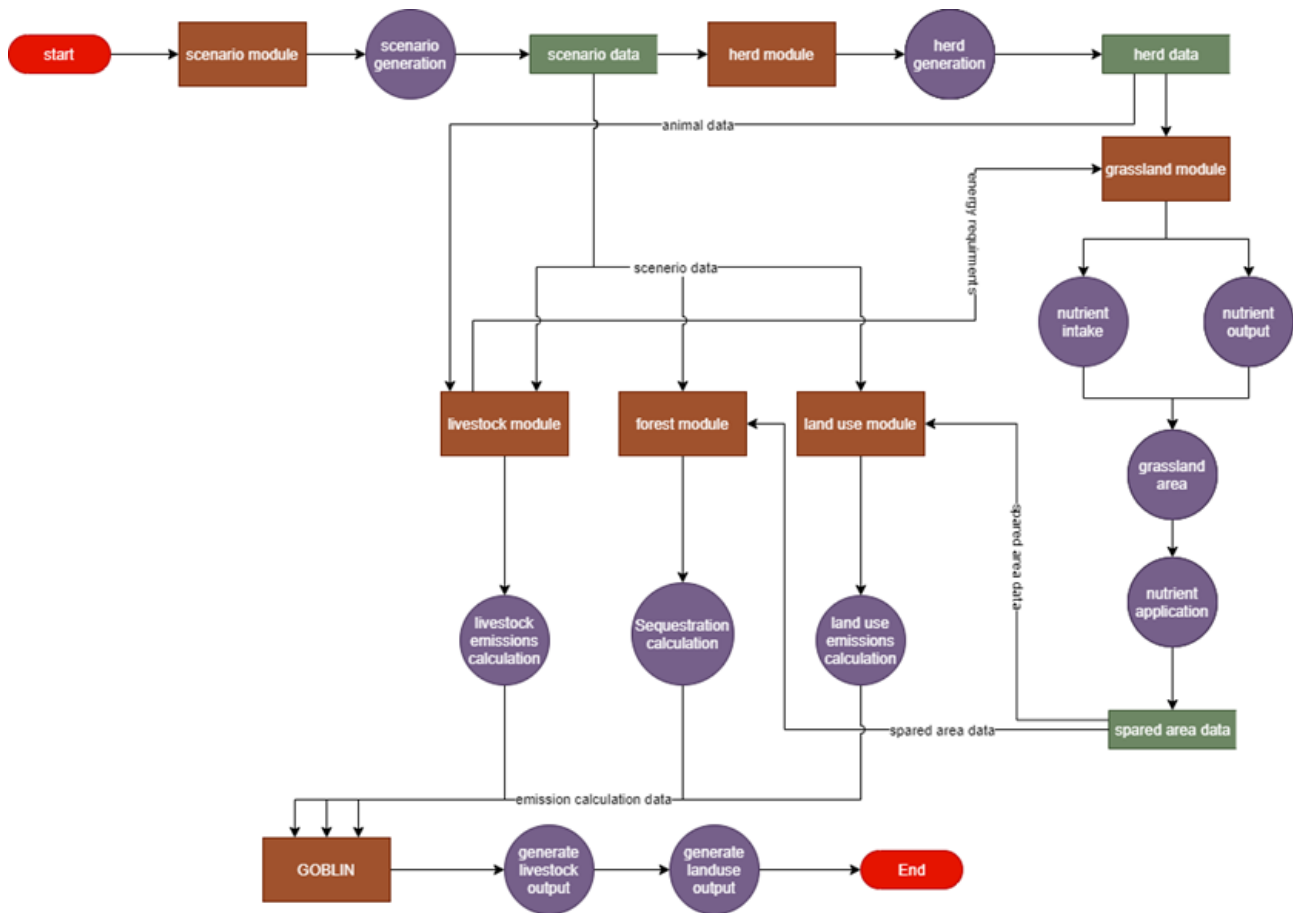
start

scenario module

scenario generation

scenario data

herd module

herd generation

herd data

animal data

grassland module

energy requirments

scenerio data

nutrient intake

nutrient output

livestock module

forest module

land use module

grassland area

spared area data

nutrient application

livestock emissions calculation

Sequestration calculation

land use emissions calculation

spared area data

spared area data

emission calculation data

GOBLIN

generate livestock output

generate landuse output

End